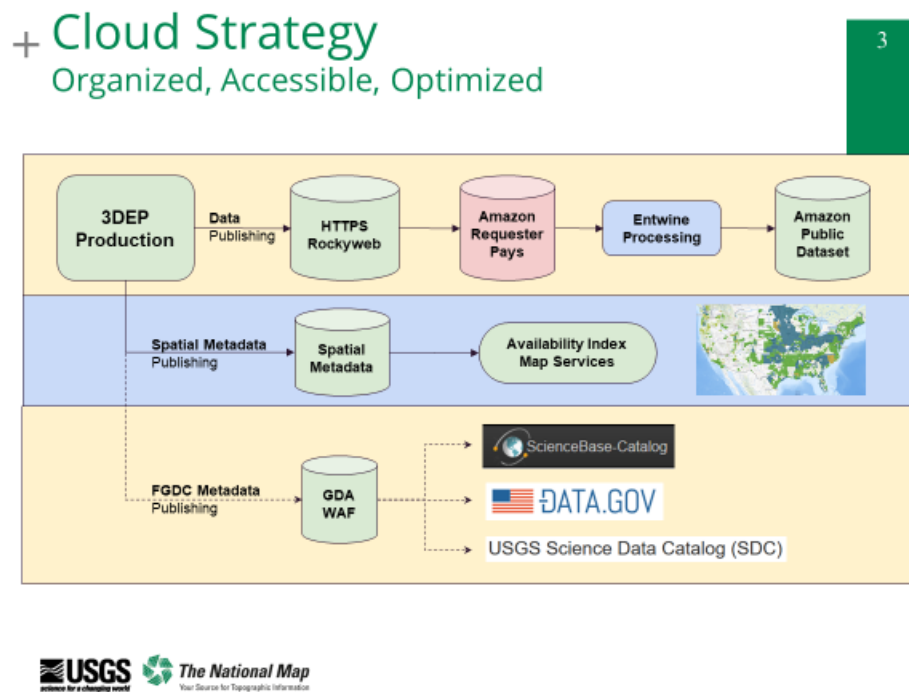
+ Cloud Strategy
Organized, Accessible, Optimized

3

3DEP Production

Data Publishing

HTTPS Rockyweb

Amazon Requester Pays

Entwine Processing

Amazon Public Dataset

Spatial Metadata Publishing

Spatial Metadata

Availability Index Map Services

FGDC Metadata Publishing

GDA WAF

ScienceBase-Catalog

DATA.GOV

USGS Science Data Catalog (SDC)

USGS science for a changing world

The National Map
Your Source for Topographic Information